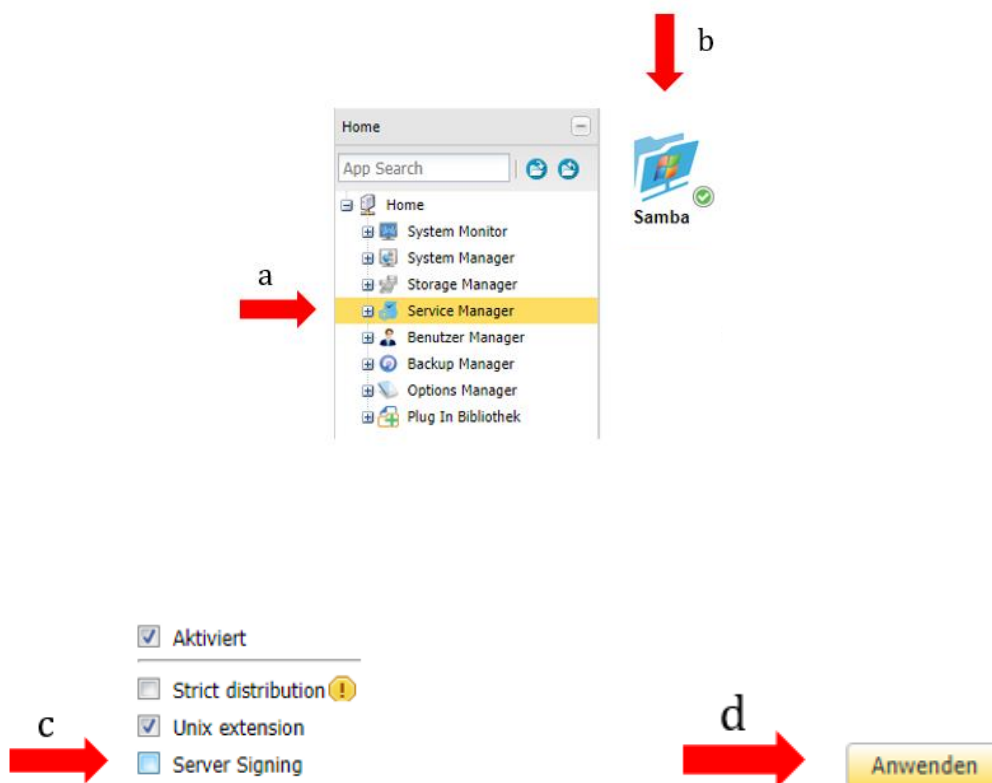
b

Home

App Search

Home
System Monitor
System Manager
Storage Manager
Service Manager
Benutzer Manager
Backup Manager
Options Manager
Plug In Bibliothek

a

Samba

Aktiviert

Strict distribution

Unix extension

c

Server Signing

d

Anwenden